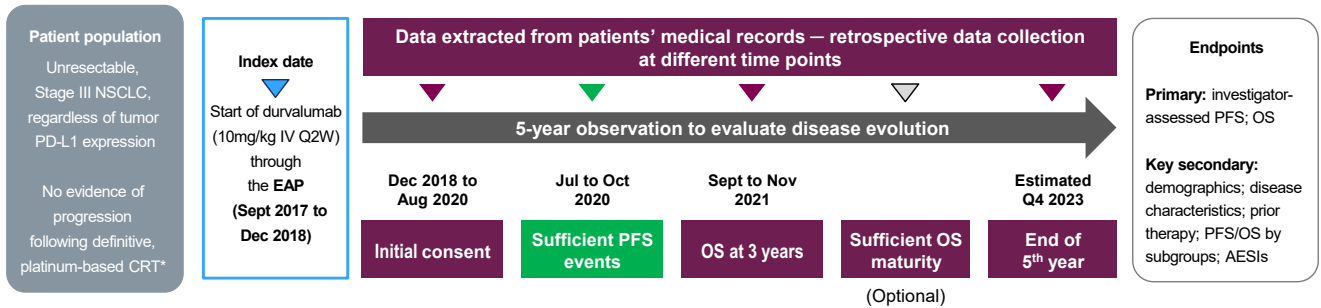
Patient population

Unresectable, Stage III NSCLC, regardless of tumor PD-L1 expression

No evidence of progression following definitive, platinum-based CRT*

Index date

Start of durvalumab (10mg/kg IV Q2W) through the EAP (Sept 2017 to Dec 2018)

Data extracted from patients' medical records – retrospective data collection at different time points

5-year observation to evaluate disease evolution

Dec 2018 to Aug 2020

Initial consent

Jul to Oct 2020

Sufficient PFS events

Sept to Nov 2021

OS at 3 years

Sufficient OS maturity

(Optional)

Estimated Q4 2023

End of 5$^{th}$ year

Endpoints

Primary: investigator-assessed PFS; OS

Key secondary: demographics; disease characteristics; prior therapy; PFS/OS by subgroups; AESIs